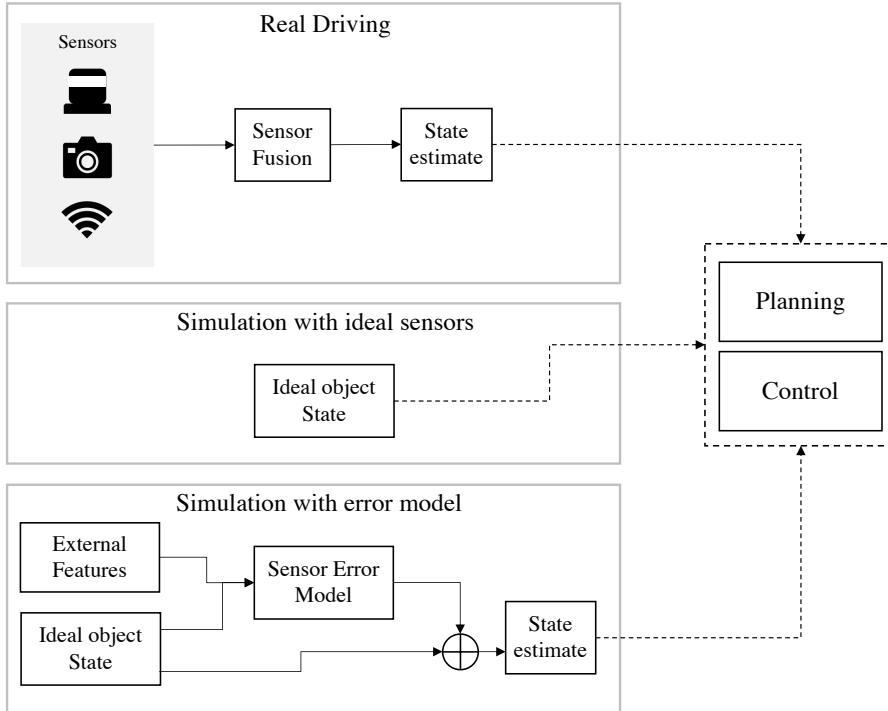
Real Driving

Sensors

Sensor Fusion

State estimate

Planning

Control

Simulation with ideal sensors

Ideal object State

Simulation with error model

External Features

Sensor Error Model

Ideal object State

State estimate